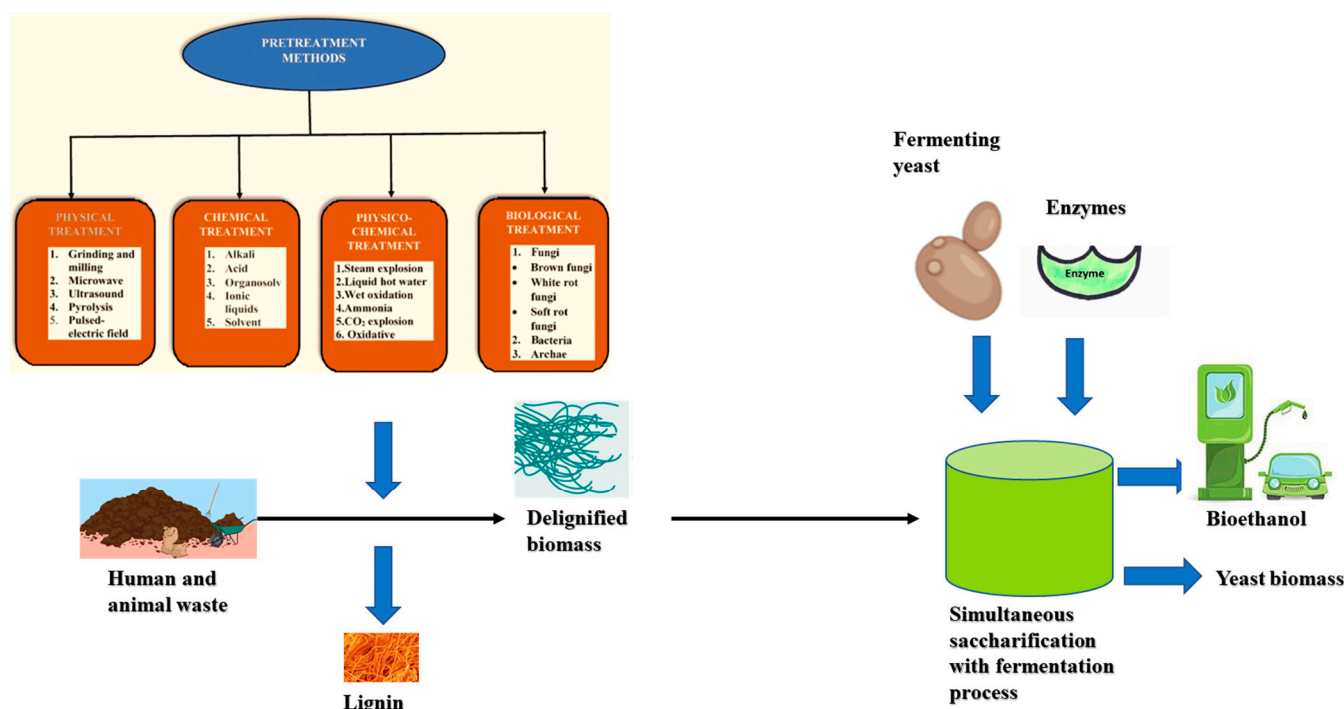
PRETREATMENT METHODS

PHYSICAL TREATMENT
1. Grinding and milling
2. Microwave
3. Ultrasound
4. Pyrolysis
5. Pulsed-electric field

CHEMICAL TREATMENT
1. Alkali
2. Acid
3. Organosolv
4. Ionic liquids
5. Solvent

PHYSICO-CHEMICAL TREATMENT
1.Steam explosion
2.Liquid hot water
3.Wet oxidation
4.Ammonia
5.$CO_2$ explosion
6. Oxidative

BIOLOGICAL TREATMENT
1. Fungi
• Brown fungi
• White rot fungi
• Soft rot fungi
2. Bacteria
3. Archae

Fermenting yeast

Enzymes

Enzyme

Human and animal waste

Delignified biomass

Lignin

Simultaneous saccharification with fermentation process

Bioethanol

Yeast biomass